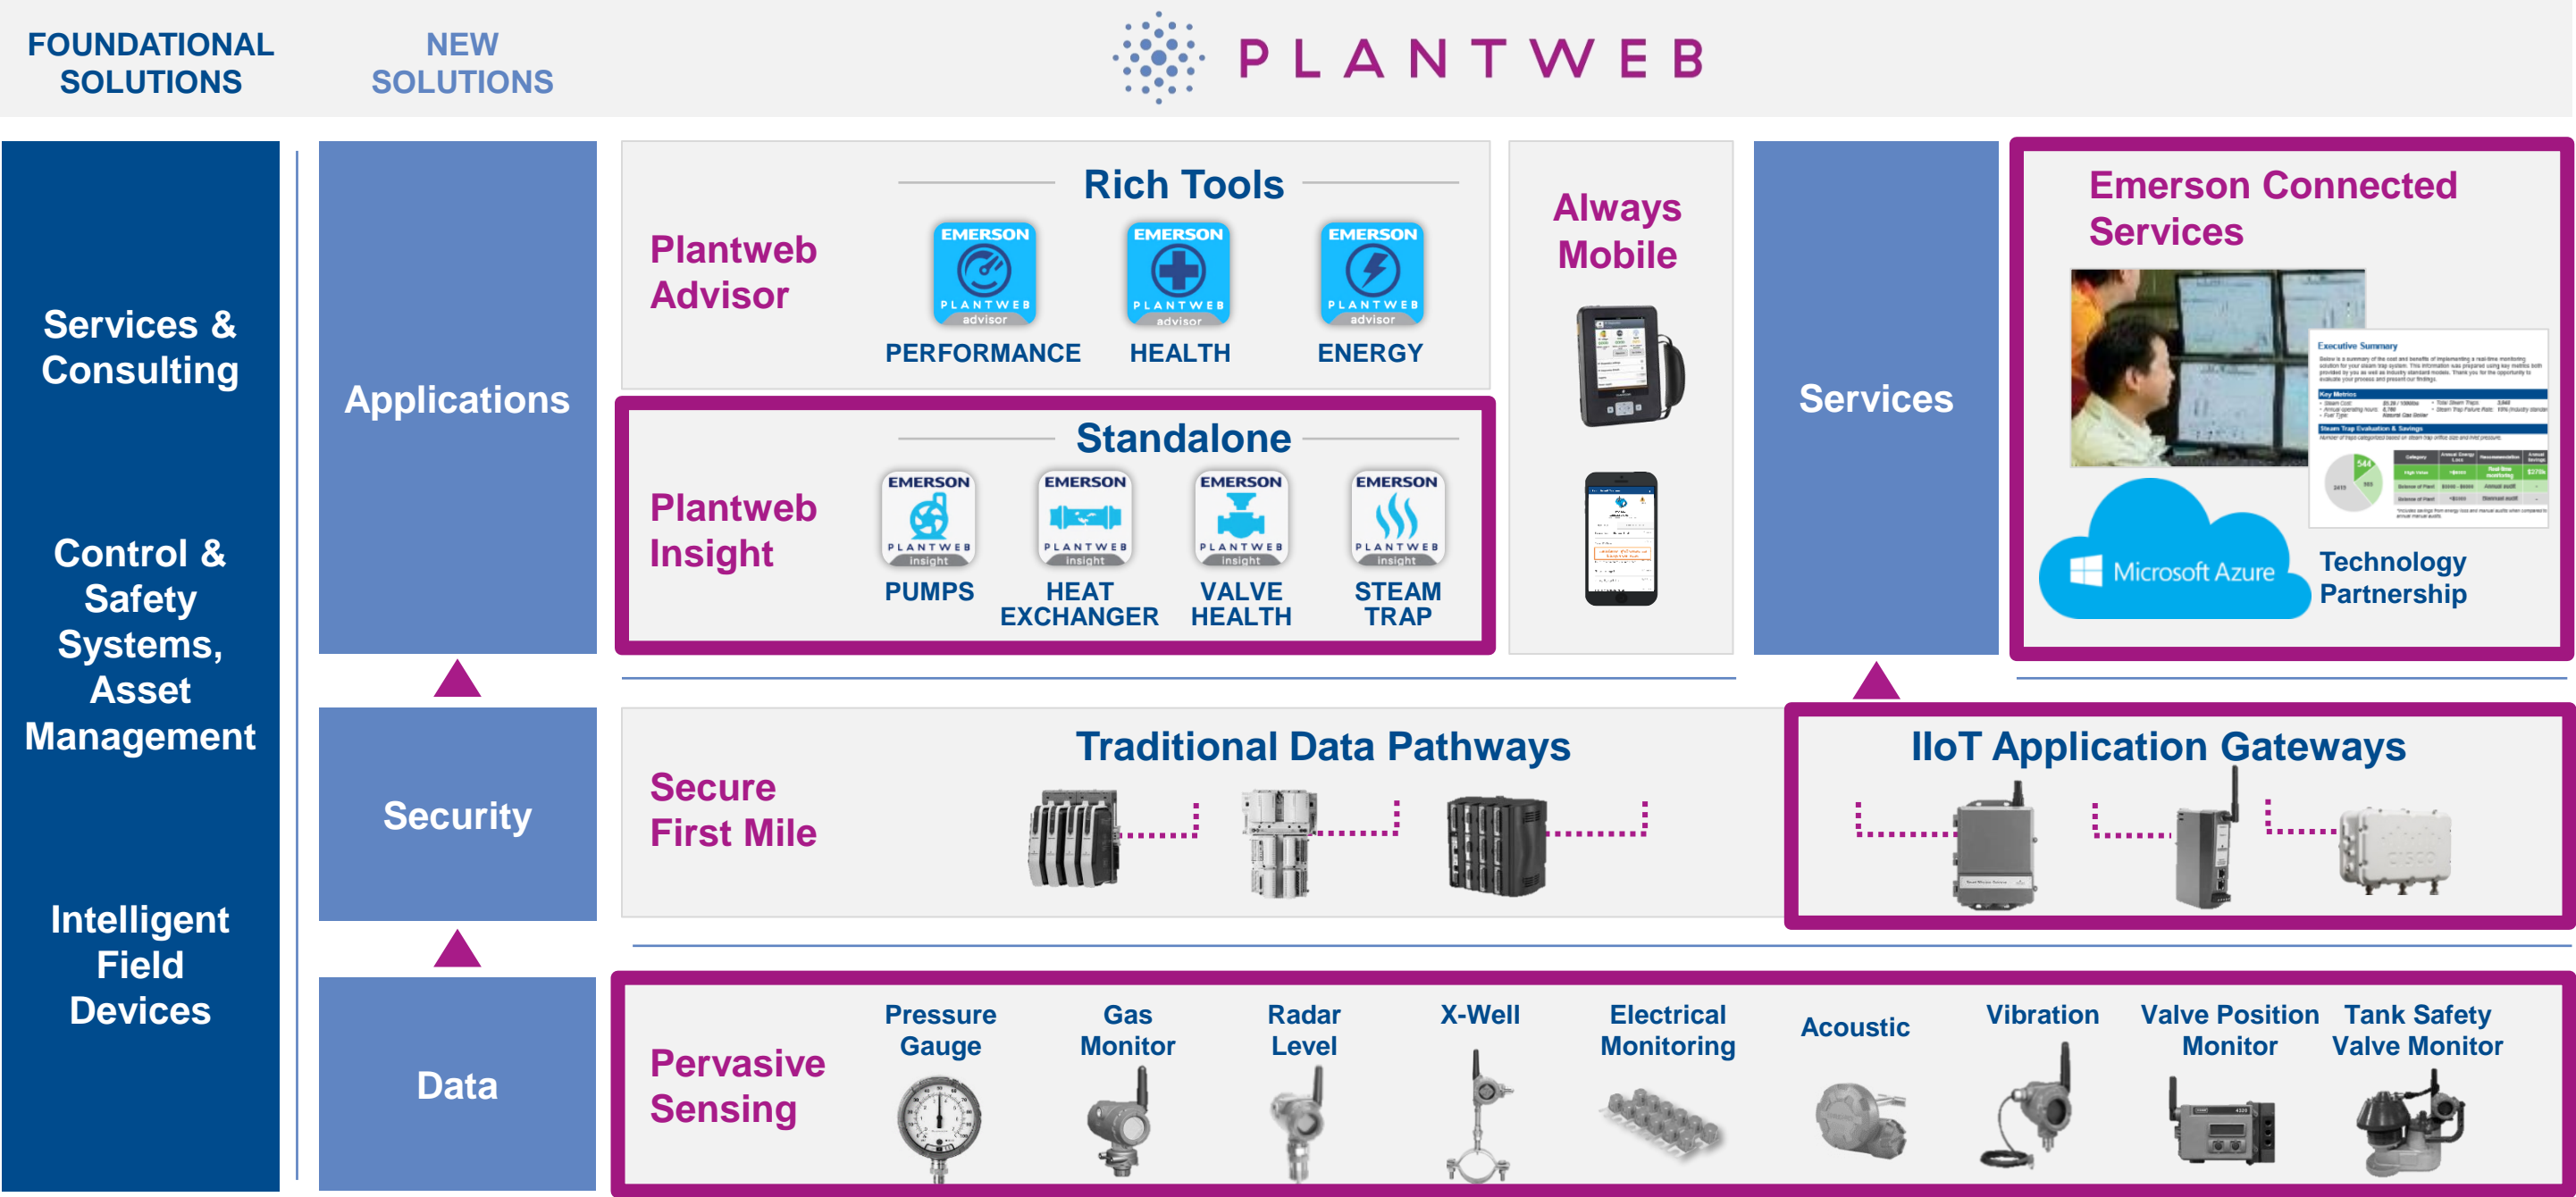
FOUNDATIONAL SOLUTIONS

NEW SOLUTIONS

PLANTWEB

Services & Consulting

Control & Safety Systems, Asset Management

Intelligent Field Devices

Applications

Security

Data

Rich Tools

Plantweb Advisor

EMERSON PLANTWEB advisor
PERFORMANCE

EMERSON PLANTWEB advisor
HEALTH

EMERSON PLANTWEB advisor
ENERGY

Standalone

Plantweb Insight

EMERSON PLANTWEB insight
PUMPS

EMERSON PLANTWEB insight
HEAT EXCHANGER

EMERSON PLANTWEB insight
VALVE HEALTH

EMERSON PLANTWEB insight
STEAM TRAP

Always Mobile

Services

Emerson Connected Services

Executive Summary

Microsoft Azure

Technology Partnership

Traditional Data Pathways

Secure First Mile

IIoT Application Gateways

Pervasive Sensing

Pressure Gauge

Gas Monitor

Radar Level

X-Well

Electrical Monitoring

Acoustic

Vibration

Valve Position Monitor

Tank Safety Valve Monitor